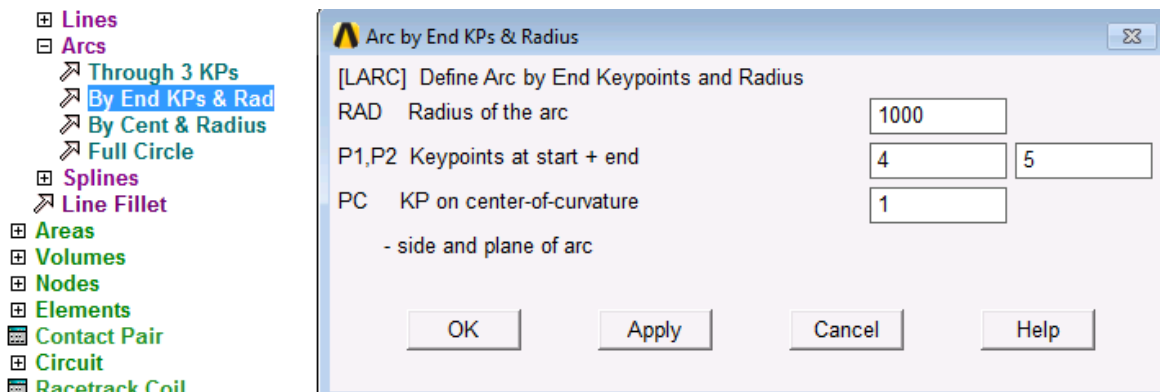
⊞ Lines
⊟ Arcs
Through 3 KPs
By End KPs & Rad
By Cent & Radius
Full Circle
⊞ Splines
Line Fillet
⊞ Areas
⊞ Volumes
⊞ Nodes
⊞ Elements
Contact Pair
⊞ Circuit
Racetrack Coil

Arc by End KPs & Radius

[LARC] Define Arc by End Keypoints and Radius

RAD Radius of the arc 1000

P1,P2 Keypoints at start + end 4 5

PC KP on center-of-curvature 1

- side and plane of arc

OK Apply Cancel Help